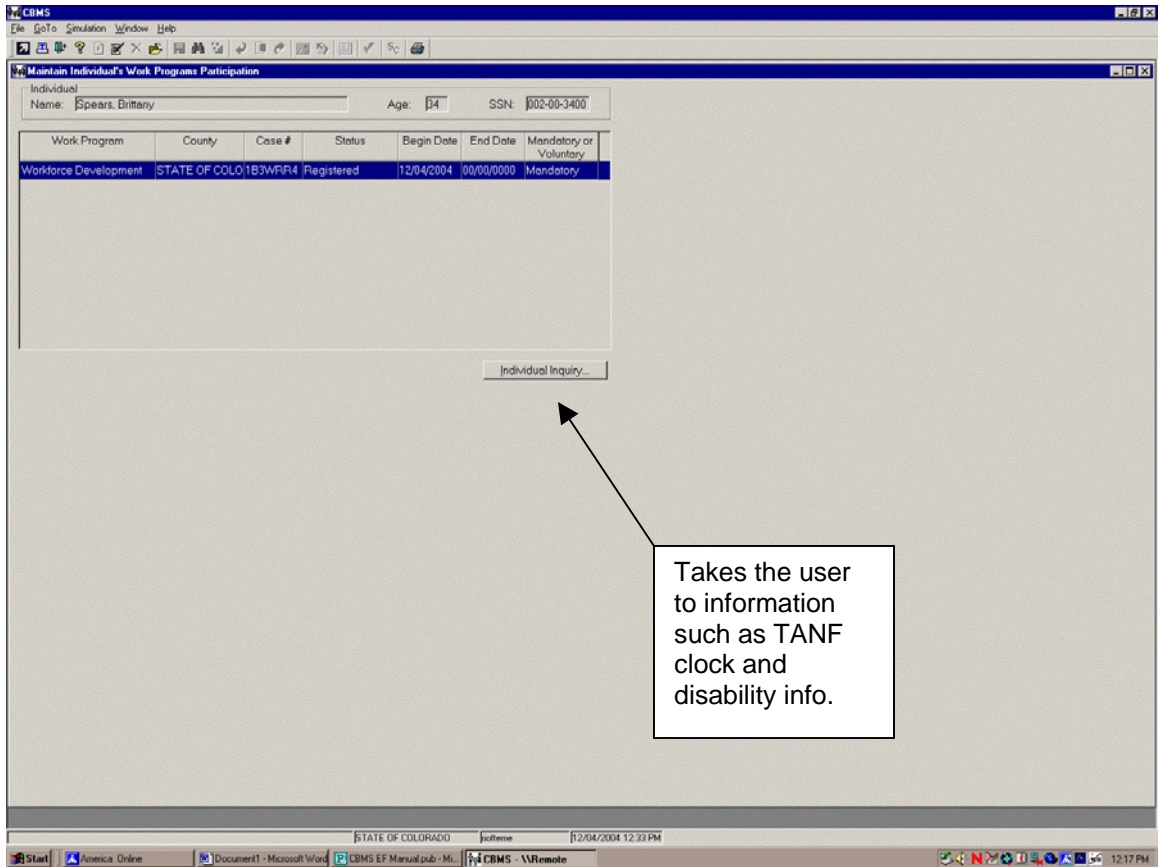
CBMS

File GoTo Simulation Window Help

Maintain Individual's Work Programs Participation

Individual
Name: Spears, Brittany
Age: 34
SSN: 002-00-3400

| Work Program | County | Case # | Status | Begin Date | End Date | Mandatory or Voluntary |
|---|---|---|---|---|---|---|
| Workforce Development | STATE OF COLO | 1B3WRR4 | Registered | 12/04/2004 | 00/00/0000 | Mandatory |

Individual Inquiry...

Takes the user to information such as TANF clock and disability info.

STATE OF COLORADO | notteme | 12/04/2004 12:33 PM

Start | America Online | Document1 - Microsoft Word | CBMS EF Manual.pub - Mi... | CBMS - \\Remote | 12:17 PM